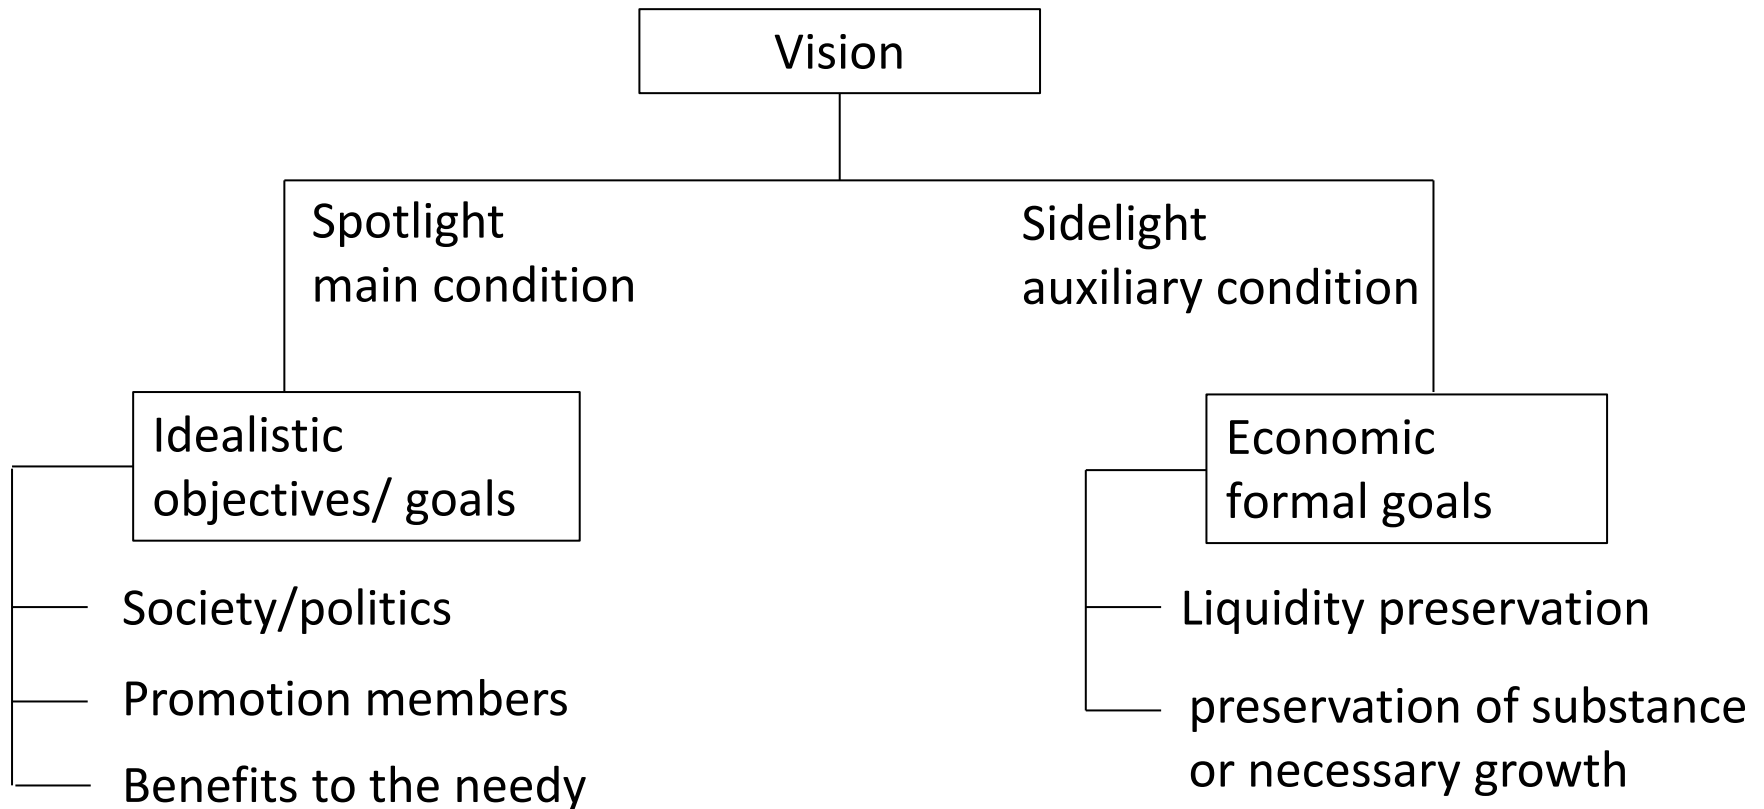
Vision

Spotlight
main condition

Sidelight
auxiliary condition

Idealistic
objectives/ goals

Society/politics

Promotion members

Benefits to the needy

Economic
formal goals

Liquidity preservation

preservation of substance
or necessary growth